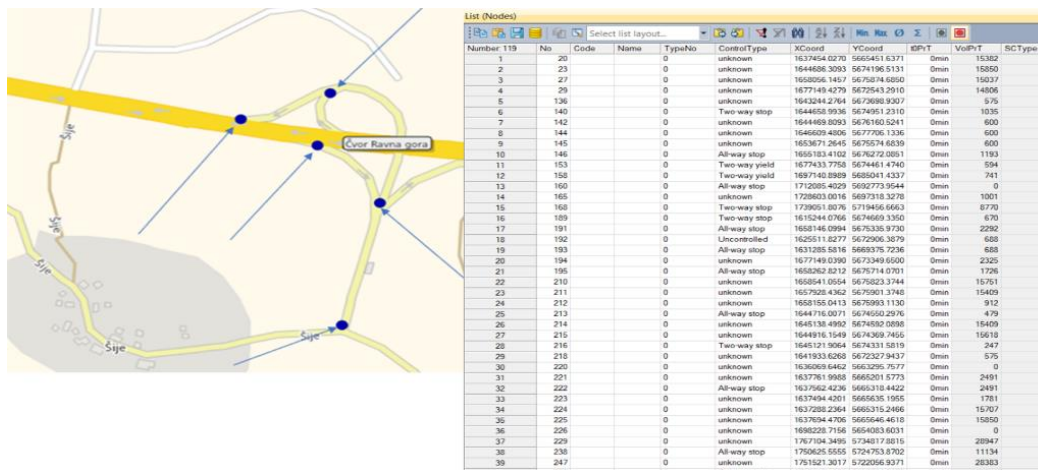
Čvor Ravna gora

Šije

Šije

Šije

Šije

List (Nodes)

Select list layout...

Min Max Ø Σ

| Number 119 | No | Code | Name | TypeNo | ControlType | XCoord | YCoord | t0PrT | VolPrT | SCType |
|---|---|---|---|---|---|---|---|---|---|---|
| 1 | 20 | | | 0 | unknown | 1637454.0270 | 5665451.6371 | 0min | 15382 | |
| 2 | 23 | | | 0 | unknown | 1644686.3093 | 5674196.5131 | 0min | 15850 | |
| 3 | 27 | | | 0 | unknown | 1658056.1457 | 5675874.6850 | 0min | 15037 | |
| 4 | 29 | | | 0 | unknown | 1677149.4279 | 5672543.2910 | 0min | 14806 | |
| 5 | 136 | | | 0 | unknown | 1643244.2764 | 5673698.9307 | 0min | 575 | |
| 6 | 140 | | | 0 | Two-way stop | 1644458.9936 | 5674951.2310 | 0min | 1035 | |
| 7 | 142 | | | 0 | unknown | 1644469.8093 | 5676160.5241 | 0min | 600 | |
| 8 | 144 | | | 0 | unknown | 1646609.4806 | 5677706.1336 | 0min | 600 | |
| 9 | 145 | | | 0 | unknown | 1653671.2645 | 5675574.6839 | 0min | 600 | |
| 10 | 146 | | | 0 | All-way stop | 1655183.4102 | 5676272.0851 | 0min | 1193 | |
| 11 | 153 | | | 0 | Two-way yield | 1677433.7758 | 5674461.4740 | 0min | 594 | |
| 12 | 158 | | | 0 | Two-way yield | 1697140.8989 | 5685041.4337 | 0min | 741 | |
| 13 | 160 | | | 0 | All-way stop | 1712085.4029 | 5692773.9544 | 0min | 0 | |
| 14 | 165 | | | 0 | unknown | 1728603.0016 | 5697318.3278 | 0min | 1001 | |
| 15 | 168 | | | 0 | Two-way stop | 1739051.8076 | 5719456.6663 | 0min | 8770 | |
| 16 | 189 | | | 0 | Two-way stop | 1615244.0766 | 5674669.3350 | 0min | 670 | |
| 17 | 191 | | | 0 | All-way stop | 1658146.0994 | 5675335.9730 | 0min | 2292 | |
| 18 | 192 | | | 0 | Uncontrolled | 1625511.8277 | 5672906.3879 | 0min | 688 | |
| 19 | 193 | | | 0 | All-way stop | 1631285.5816 | 5669375.7236 | 0min | 688 | |
| 20 | 194 | | | 0 | unknown | 1677149.0390 | 5673349.6500 | 0min | 2325 | |
| 21 | 195 | | | 0 | All-way stop | 1658262.8212 | 5675714.0701 | 0min | 1726 | |
| 22 | 210 | | | 0 | unknown | 1658541.0554 | 5675823.3744 | 0min | 15751 | |
| 23 | 211 | | | 0 | unknown | 1657928.4362 | 5675901.3748 | 0min | 15409 | |
| 24 | 212 | | | 0 | unknown | 1658155.0413 | 5675993.1130 | 0min | 912 | |
| 25 | 213 | | | 0 | All-way stop | 1644716.0071 | 5674550.2976 | 0min | 479 | |
| 26 | 214 | | | 0 | unknown | 1645138.4992 | 5674592.0898 | 0min | 15409 | |
| 27 | 215 | | | 0 | unknown | 1644916.1549 | 5674369.7465 | 0min | 15618 | |
| 28 | 216 | | | 0 | Two-way stop | 1645121.9064 | 5674331.5819 | 0min | 247 | |
| 29 | 218 | | | 0 | unknown | 1641933.6268 | 5672327.9437 | 0min | 575 | |
| 30 | 220 | | | 0 | unknown | 1636069.6462 | 5663295.7577 | 0min | 0 | |
| 31 | 221 | | | 0 | unknown | 1637761.9988 | 5665201.5773 | 0min | 2491 | |
| 32 | 222 | | | 0 | All-way stop | 1637562.4236 | 5665318.4422 | 0min | 2491 | |
| 33 | 223 | | | 0 | unknown | 1637494.4201 | 5665635.1955 | 0min | 1781 | |
| 34 | 224 | | | 0 | unknown | 1637288.2364 | 5665316.2466 | 0min | 15707 | |
| 35 | 225 | | | 0 | unknown | 1637694.4706 | 5665546.4618 | 0min | 15850 | |
| 36 | 226 | | | 0 | unknown | 1698228.7156 | 5654083.6031 | 0min | 0 | |
| 37 | 229 | | | 0 | unknown | 1767104.3495 | 5734817.8815 | 0min | 28947 | |
| 38 | 238 | | | 0 | All-way stop | 1750625.5555 | 5724753.8702 | 0min | 11134 | |
| 39 | 247 | | | 0 | unknown | 1751521.3017 | 5722056.9371 | 0min | 28383 | |